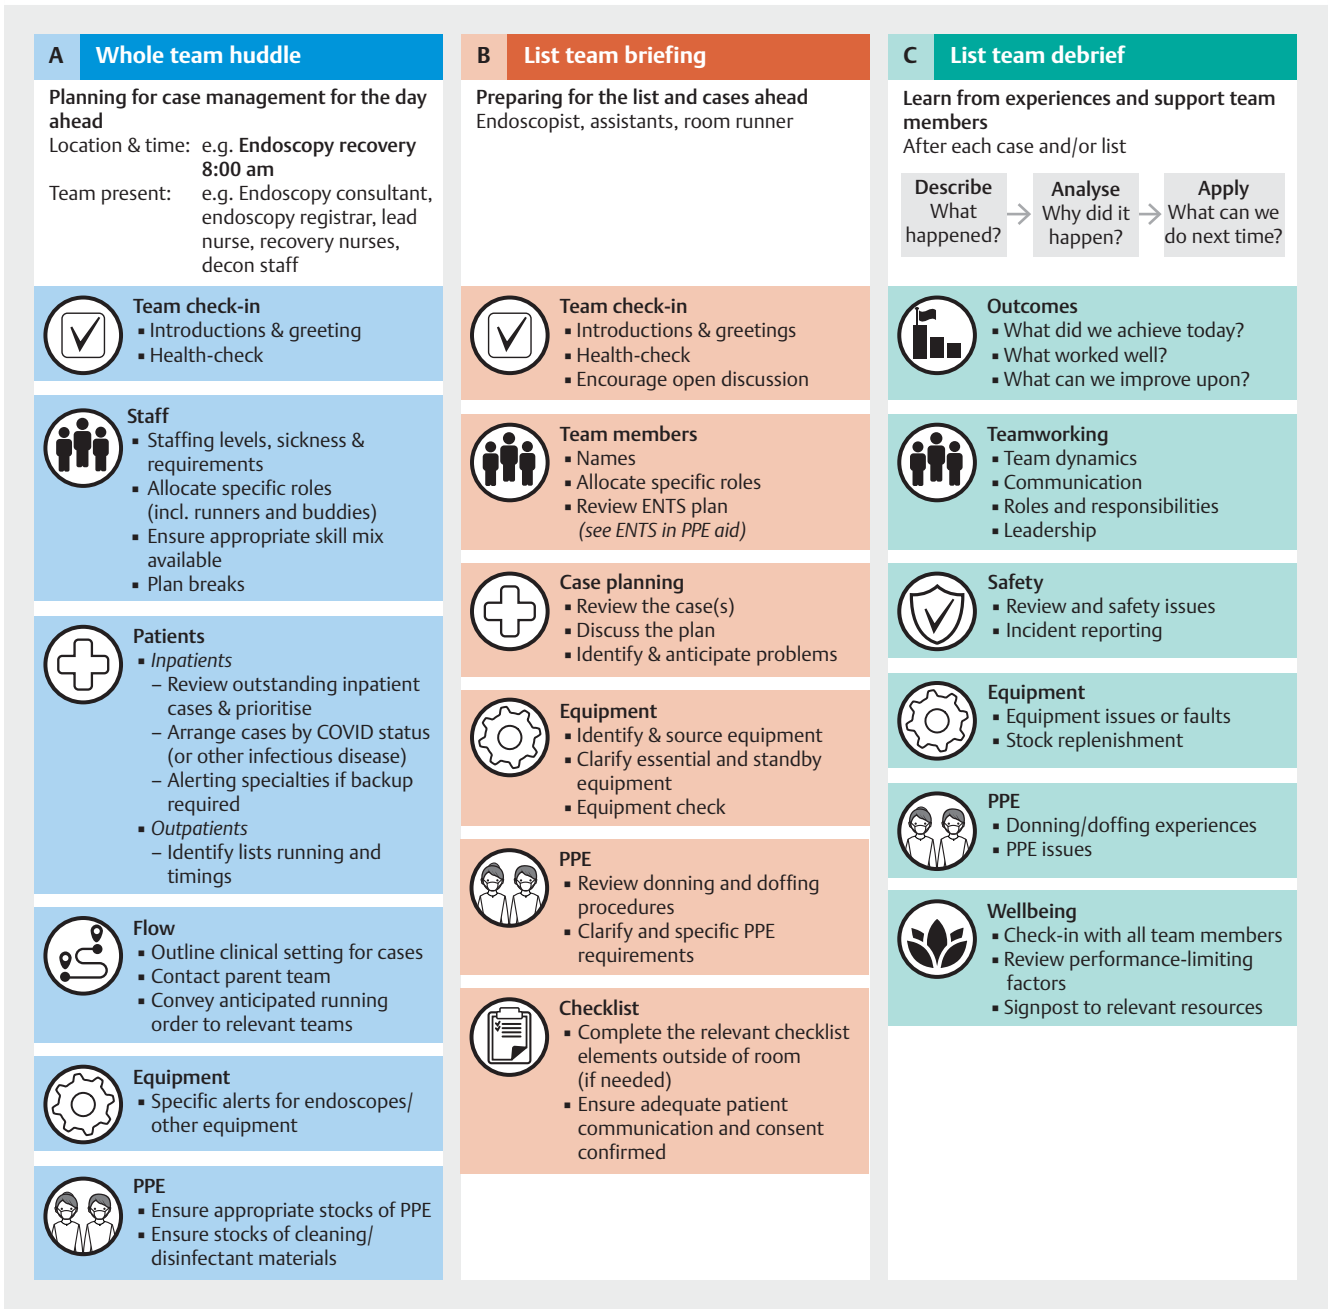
A Whole team huddle

Planning for case management for the day ahead
Location & time: e.g. Endoscopy recovery 8:00 am
Team present: e.g. Endoscopy consultant, endoscopy registrar, lead nurse, recovery nurses, decon staff

Team check-in
▪ Introductions & greeting
▪ Health-check

Staff
▪ Staffing levels, sickness & requirements
▪ Allocate specific roles (incl. runners and buddies)
▪ Ensure appropriate skill mix available
▪ Plan breaks

Patients
▪ Inpatients
– Review outstanding inpatient cases & prioritise
– Arrange cases by COVID status (or other infectious disease)
– Alerting specialties if backup required
▪ Outpatients
– Identify lists running and timings

Flow
▪ Outline clinical setting for cases
▪ Contact parent team
▪ Convey anticipated running order to relevant teams

Equipment
▪ Specific alerts for endoscopes/ other equipment

PPE
▪ Ensure appropriate stocks of PPE
▪ Ensure stocks of cleaning/ disinfectant materials

B List team briefing

Preparing for the list and cases ahead
Endoscopist, assistants, room runner

Team check-in
▪ Introductions & greetings
▪ Health-check
▪ Encourage open discussion

Team members
▪ Names
▪ Allocate specific roles
▪ Review ENTS plan (see ENTS in PPE aid)

Case planning
▪ Review the case(s)
▪ Discuss the plan
▪ Identify & anticipate problems

Equipment
▪ Identify & source equipment
▪ Clarify essential and standby equipment
▪ Equipment check

PPE
▪ Review donning and doffing procedures
▪ Clarify and specific PPE requirements

Checklist
▪ Complete the relevant checklist elements outside of room (if needed)
▪ Ensure adequate patient communication and consent confirmed

C List team debrief

Learn from experiences and support team members
After each case and/or list

Describe What happened? → Analyse Why did it happen? → Apply What can we do next time?

Outcomes
▪ What did we achieve today?
▪ What worked well?
▪ What can we improve upon?

Teamworking
▪ Team dynamics
▪ Communication
▪ Roles and responsibilities
▪ Leadership

Safety
▪ Review and safety issues
▪ Incident reporting

Equipment
▪ Equipment issues or faults
▪ Stock replenishment

PPE
▪ Donning/doffing experiences
▪ PPE issues

Wellbeing
▪ Check-in with all team members
▪ Review performance-limiting factors
▪ Signpost to relevant resources